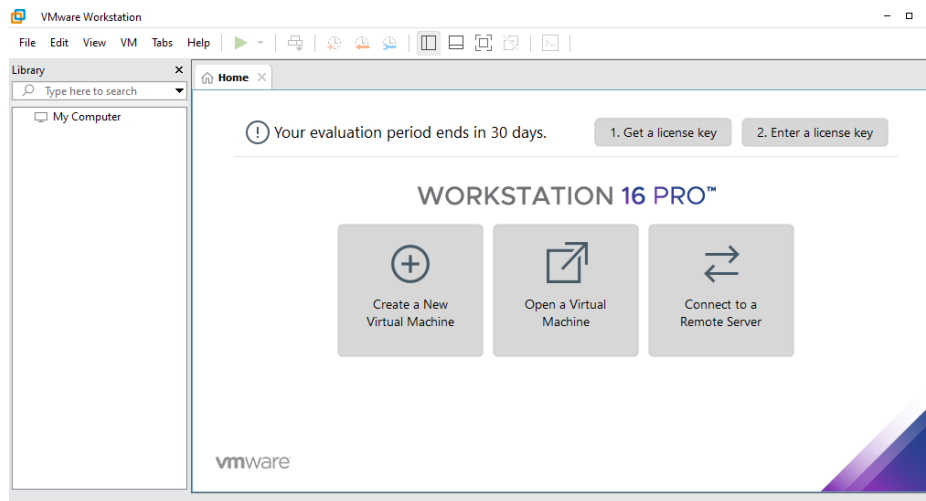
VMware Workstation

File Edit View VM Tabs Help

Library

Type here to search

My Computer

Home

Your evaluation period ends in 30 days.

1. Get a license key

2. Enter a license key

WORKSTATION 16 PRO™

Create a New Virtual Machine

Open a Virtual Machine

Connect to a Remote Server

vmware